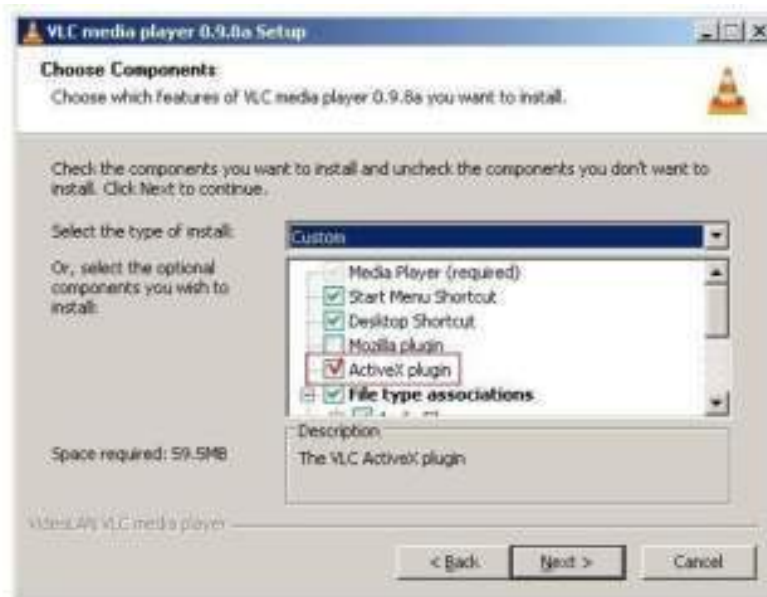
VLC media player 0.9.8a Setup

Choose Components

Choose which features of VLC media player 0.9.8a you want to install.

Check the components you want to install and uncheck the components you don't want to install. Click Next to continue.

Select the type of install:

Custom

Or, select the optional components you wish to install:

Media Player (required)
Start Menu Shortcut
Desktop Shortcut
Mozilla plugin
ActiveX plugin
File type associations
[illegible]

Space required: 59.5MB

Description

The VLC ActiveX plugin

VideoLAN VLC media player

< Back

Next >

Cancel